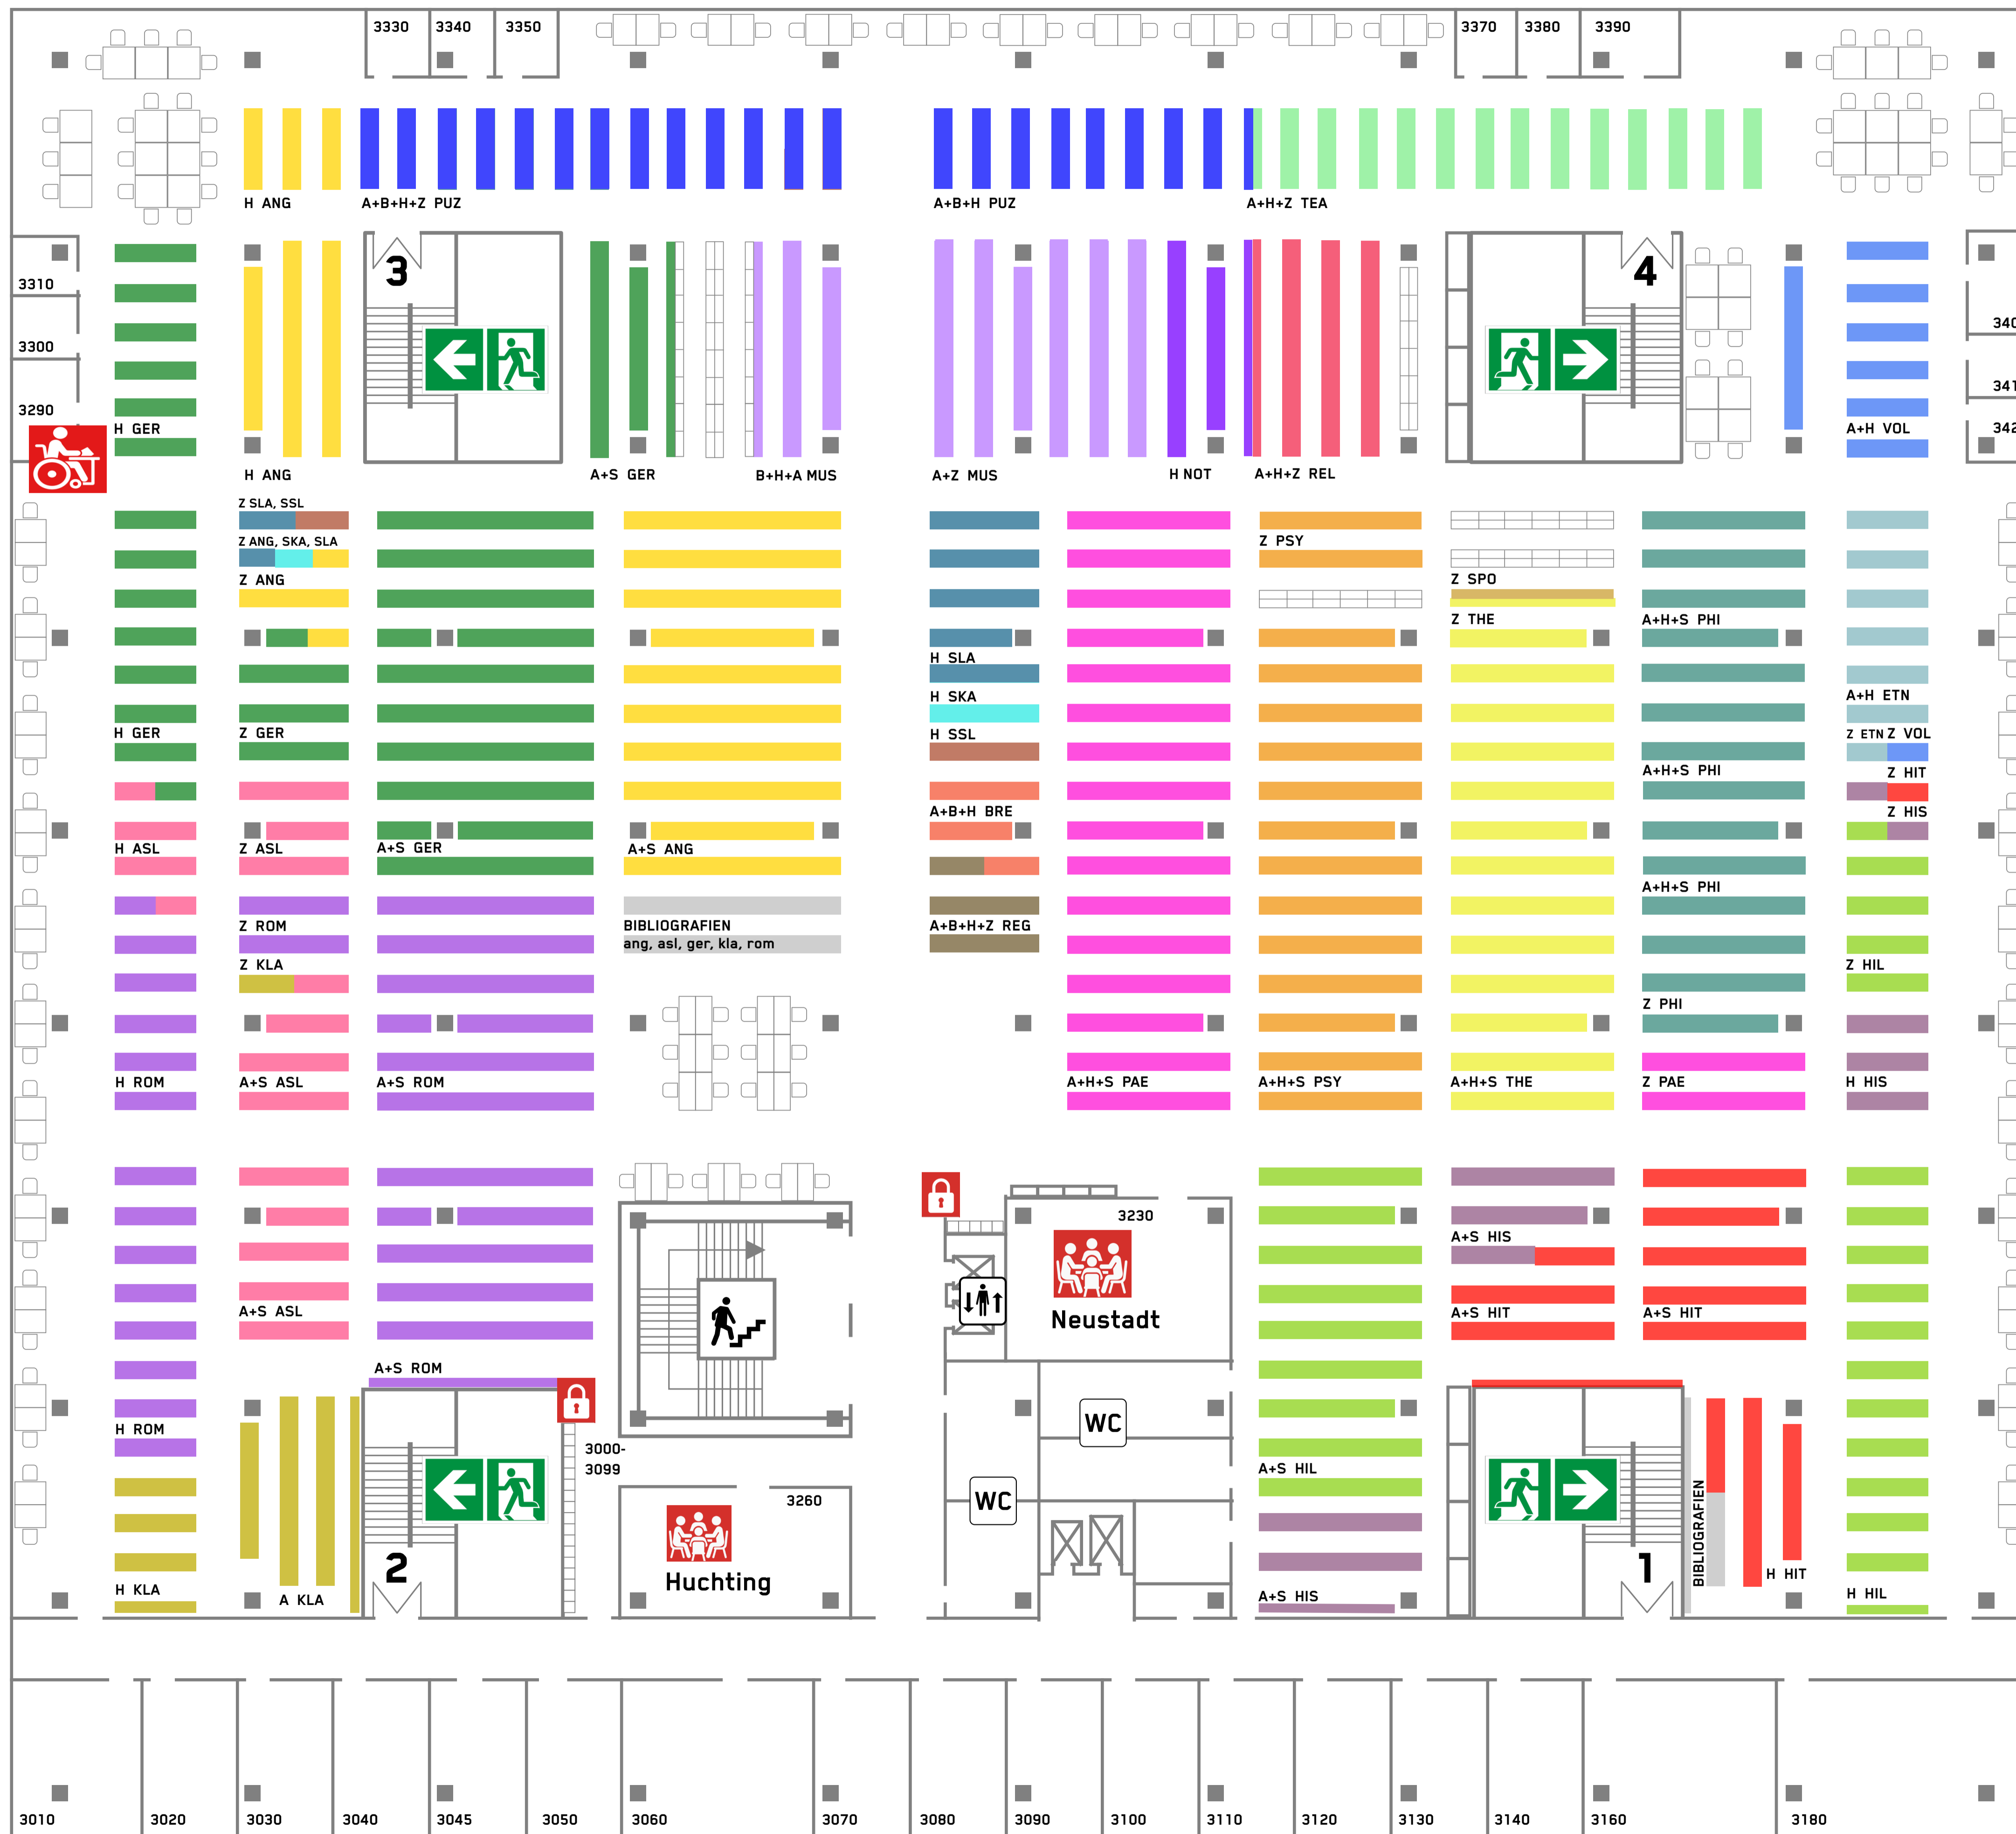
3330 3340 3350 3370 3380 3390

H ANG
A+B+H+Z PUZ
A+B+H PUZ
A+H+Z TEA

3310
3300
3290
340
341
342

3
4

H GER
H ANG
A+S GER
B+H+A MUS
A+Z MUS
H NOT
A+H+Z REL
A+H VOL

Z SLA, SSL
Z ANG, SKA, SLA
Z ANG
Z PSY
Z SPO
Z THE
A+H+S PHI
H SLA
H SKA
A+H ETN
H SSL
Z ETN Z VOL
Z HIT
H GER
Z GER
A+H+S PHI
A+B+H BRE
Z HIS
H ASL
Z ASL
A+S GER
A+S ANG
A+H+S PHI
Z ROM
BIBLIOGRAFIEN
ang, asl, ger, kla, rom
A+B+H+Z REG
Z KLA
Z HIL
Z PHI
H ROM
A+S ASL
A+S ROM
A+H+S PAE
A+H+S PSY
A+H+S THE
Z PAE
H HIS

3230
Neustadt
A+S HIS
A+S ASL
A+S HIT
A+S HIT
A+S ROM
WC
H ROM
3000-
3099
WC
3260
A+S HIL
Huchting
2
1
BIBLIOGRAFIEN
H HIT
H KLA
A KLA
A+S HIS
H HIL

3010 3020 3030 3040 3045 3050 3060 3070 3080 3090 3100 3110 3120 3130 3140 3160 3180